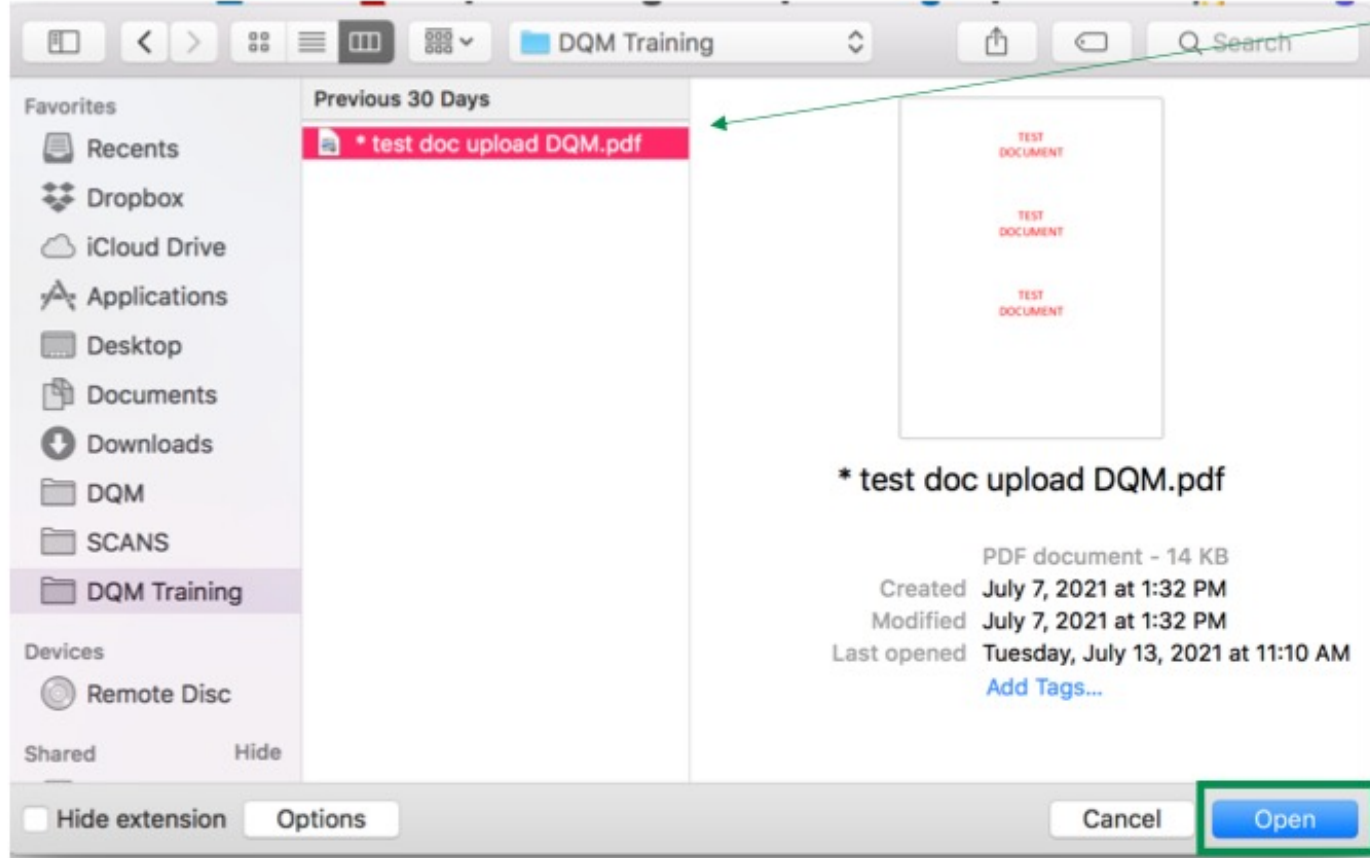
DQM Training

Search

Favorites
Recents
Dropbox
iCloud Drive
Applications
Desktop
Documents
Downloads
DQM
SCANS
DQM Training

Devices
Remote Disc

Shared
Hide

Previous 30 Days
* test doc upload DQM.pdf

TEST DOCUMENT
TEST DOCUMENT
TEST DOCUMENT

* test doc upload DQM.pdf

PDF document - 14 KB
Created July 7, 2021 at 1:32 PM
Modified July 7, 2021 at 1:32 PM
Last opened Tuesday, July 13, 2021 at 11:10 AM
Add Tags...

Hide extension
Options
Cancel
Open